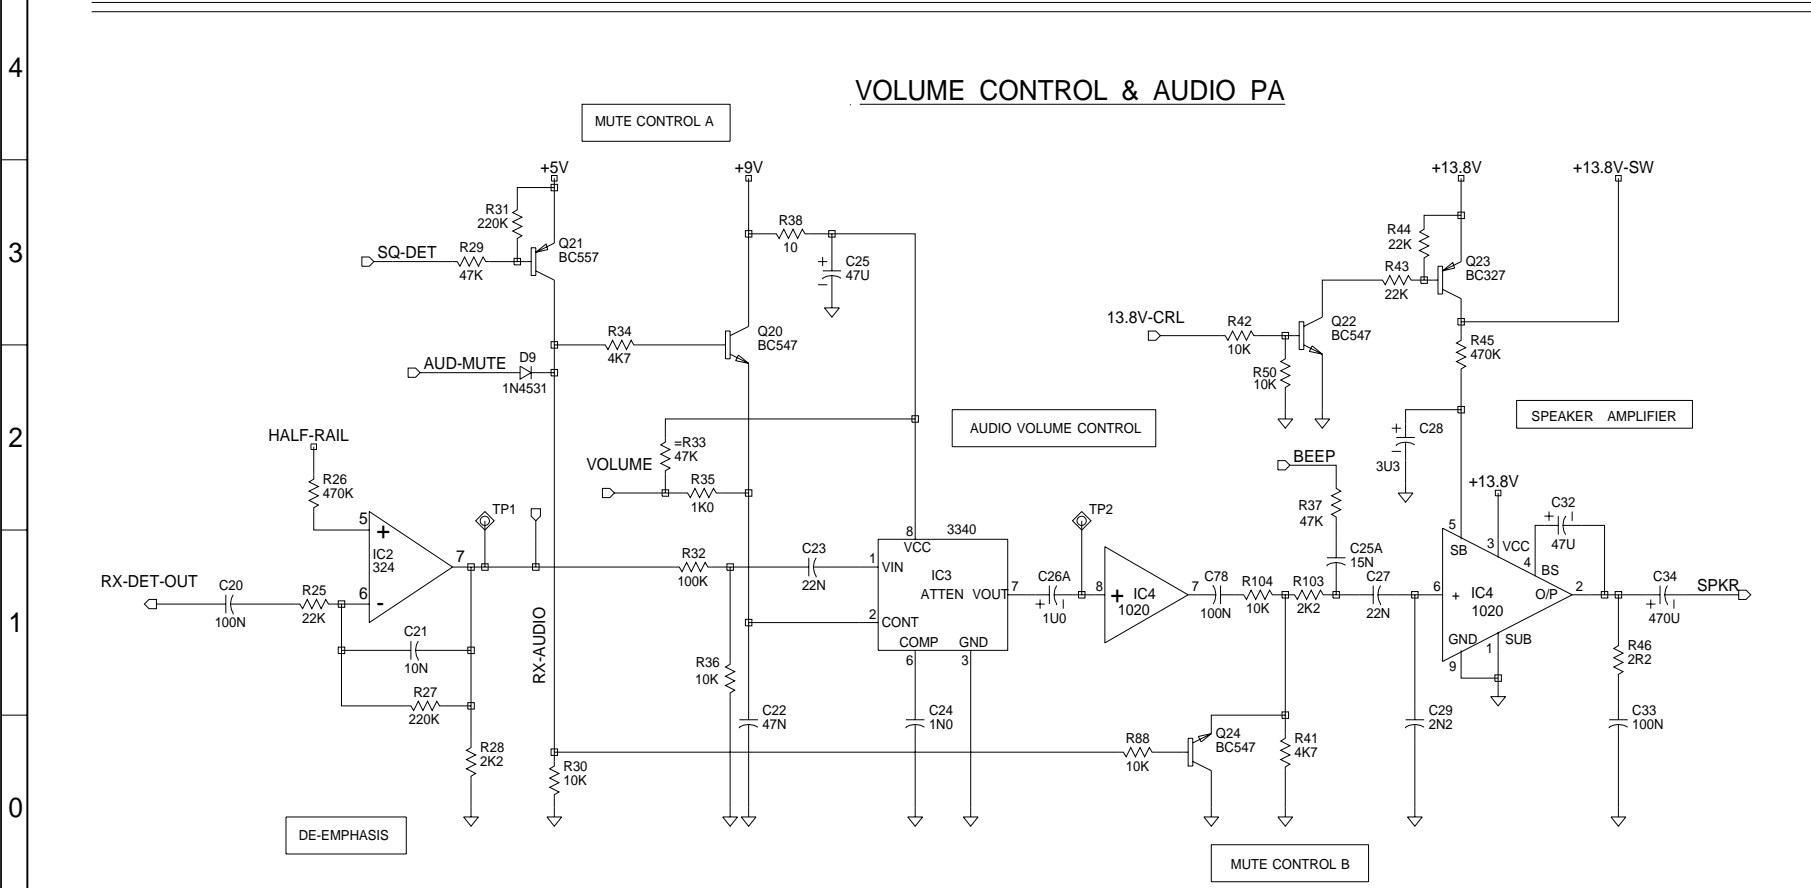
4

3

2

1

0

VOLUME CONTROL & AUDIO PA

MUTE CONTROL A

+5V

+9V

R31
220K

R29
47K

SQ-DET

Q21
BC557

R38
10

C25
47U

R34
4K7

Q20
BC547

AUD-MUTE

D9
1N4531

VOLUME

R33
47K

R35
1K0

AUDIO VOLUME CONTROL

HALF-RAIL

R26
470K

IC2
324

TP1

RX-DET-OUT

C20
100N

R25
22K

C21
10N

R27
220K

R28
2K2

RX-AUDIO

R30
10K

R32
100K

R36
10K

C22
47N

C23
22N

IC3
ATTEN

3340

VCC

VIN

VOUT

CONT

COMP

GND

C24
1N0

TP2

C26A
1U0

IC4
1020

C78
100N

R104
10K

R103
2K2

C27
22N

C29
2N2

R88
10K

Q24
BC547

R41
4K7

+13.8V

+13.8V-SW

R44
22K

R43
22K

Q23
BC327

13.8V-CRL

R42
10K

Q22
BC547

R50
10K

R45
470K

C28
3U3

SPEAKER AMPLIFIER

BEEP

R37
47K

C25A
15N

+13.8V

C32
47U

SB

VCC

BS

IC4
1020

O/P

GND

SUB

C34
470U

SPKR

R46
2R2

C33
100N

DE-EMPHASIS

MUTE CONTROL B